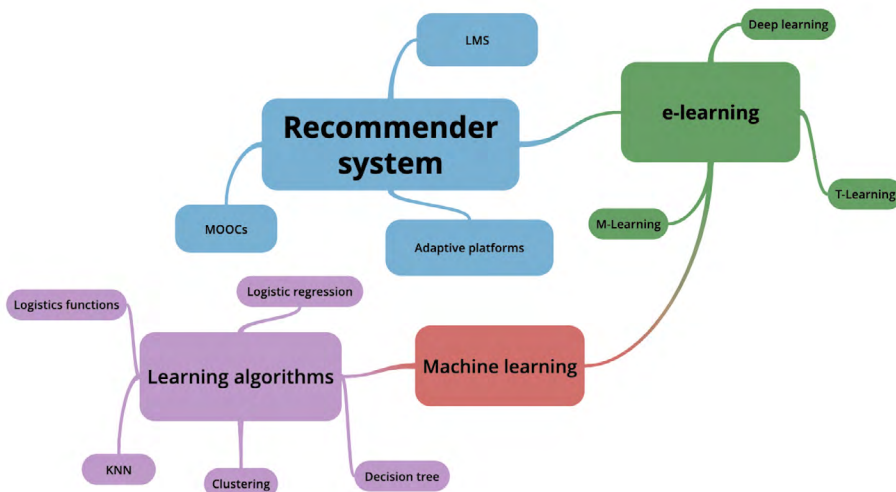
LMS

Deep learning

Recommender system

e-learning

T-Learning

MOOCs

Adaptive platforms

M-Learning

Logistic regression

Logistics functions

Learning algorithms

Machine learning

KNN

Clustering

Decision tree